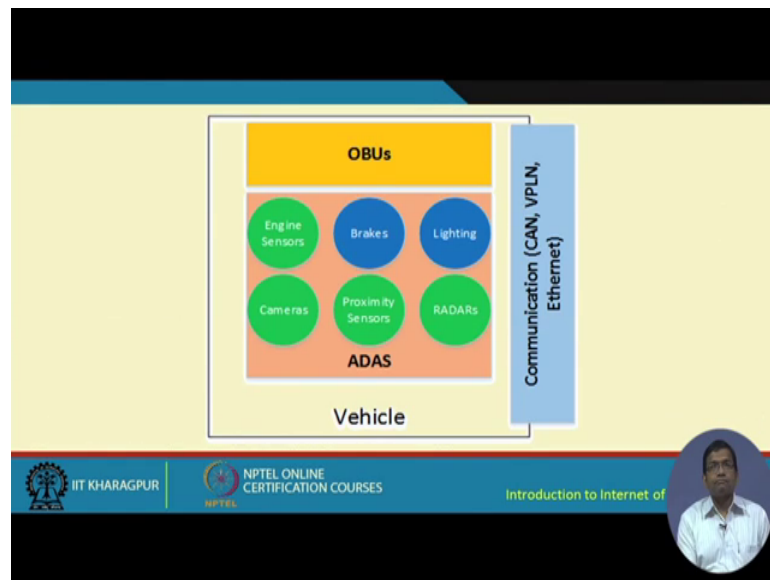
OBUs

Engine Sensors

Brakes

Lighting

Cameras

Proximity Sensors

RADARs

ADAS

Vehicle

Communication (CAN, VPLN, Ethernet)

IIT KHARAGPUR

NPTEL ONLINE CERTIFICATION COURSES

NPTEL

Introduction to Internet of